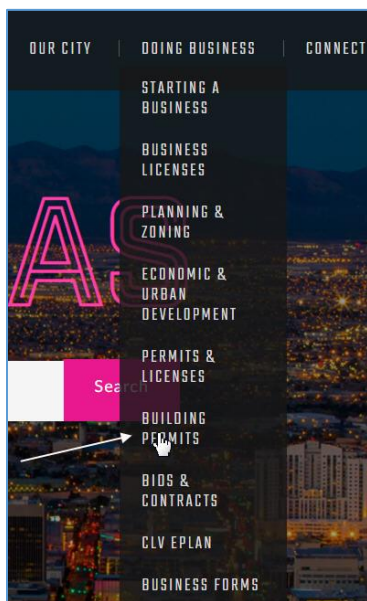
OUR CITY | DOING BUSINESS | CONNECT

STARTING A BUSINESS

BUSINESS LICENSES

PLANNING & ZONING

ECONOMIC & URBAN DEVELOPMENT

PERMITS & LICENSES

BUILDING PERMITS

BIDS & CONTRACTS

CLV EPLAN

BUSINESS FORMS

AS

Search